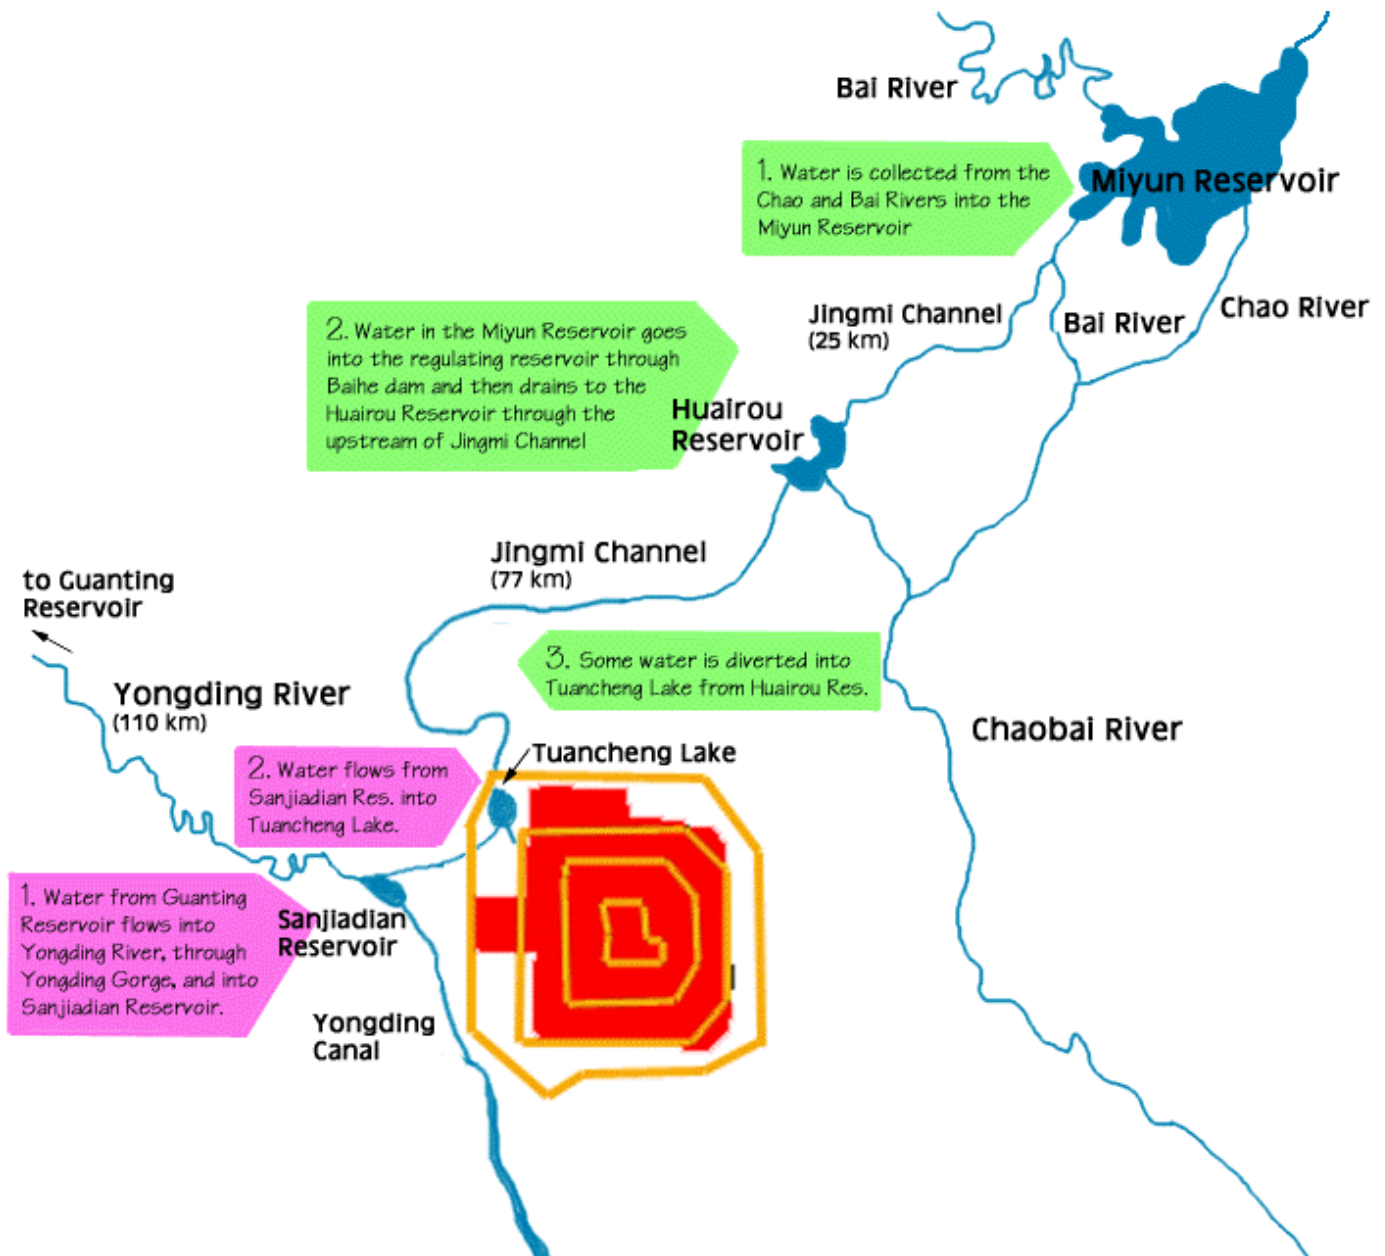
Bai River

1. Water is collected from the Chao and Bai Rivers into the Miyun Reservoir

Miyun Reservoir

2. Water in the Miyun Reservoir goes into the regulating reservoir through Baihe dam and then drains to the Huairou Reservoir through the upstream of Jingmi Channel

Jingmi Channel (25 km)

Bai River

Chao River

Huairou Reservoir

Jingmi Channel (77 km)

to Guanting Reservoir

3. Some water is diverted into Tuancheng Lake from Huairou Res.

Yongding River (110 km)

Chaobai River

Tuancheng Lake

2. Water flows from Sanjiadian Res. into Tuancheng Lake.

1. Water from Guanting Reservoir flows into Yongding River, through Yongding Gorge, and into Sanjiadian Reservoir.

Sanjiadian Reservoir

Yongding Canal